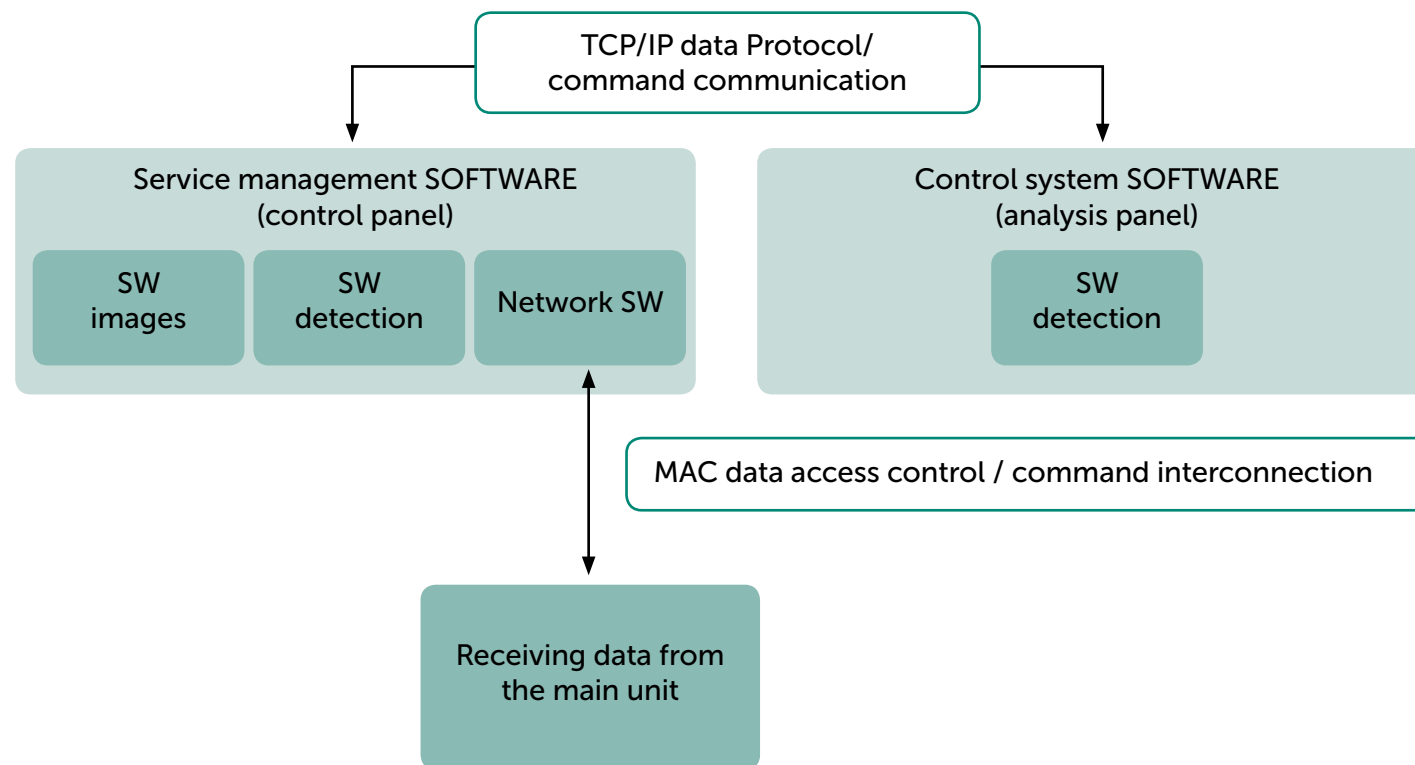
TCP/IP data Protocol/
command communication

Service management SOFTWARE
(control panel)

SW
images

SW
detection

Network SW

Control system SOFTWARE
(analysis panel)

SW
detection

MAC data access control / command interconnection

Receiving data from
the main unit